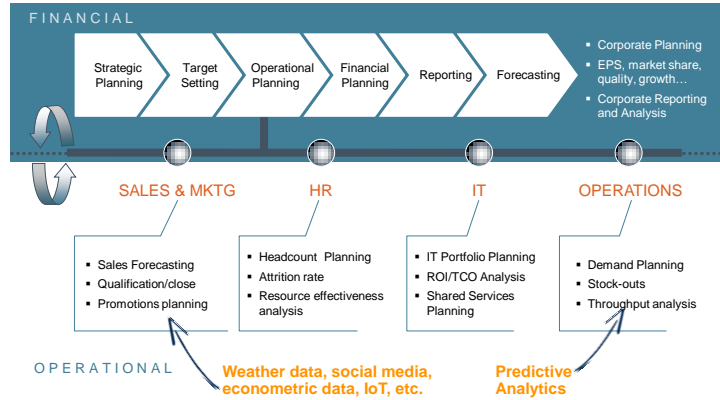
FINANCIAL

Strategic Planning

Target Setting

Operational Planning

Financial Planning

Reporting

Forecasting

- Corporate Planning
- EPS, market share, quality, growth…
- Corporate Reporting and Analysis

SALES & MKTG

HR

IT

OPERATIONS

- Sales Forecasting
- Qualification/close
- Promotions planning

- Headcount Planning
- Attrition rate
- Resource effectiveness analysis

- IT Portfolio Planning
- ROI/TCO Analysis
- Shared Services Planning

- Demand Planning
- Stock-outs
- Throughput analysis

OPERATIONAL

Weather data, social media, econometric data, IoT, etc.

Predictive Analytics